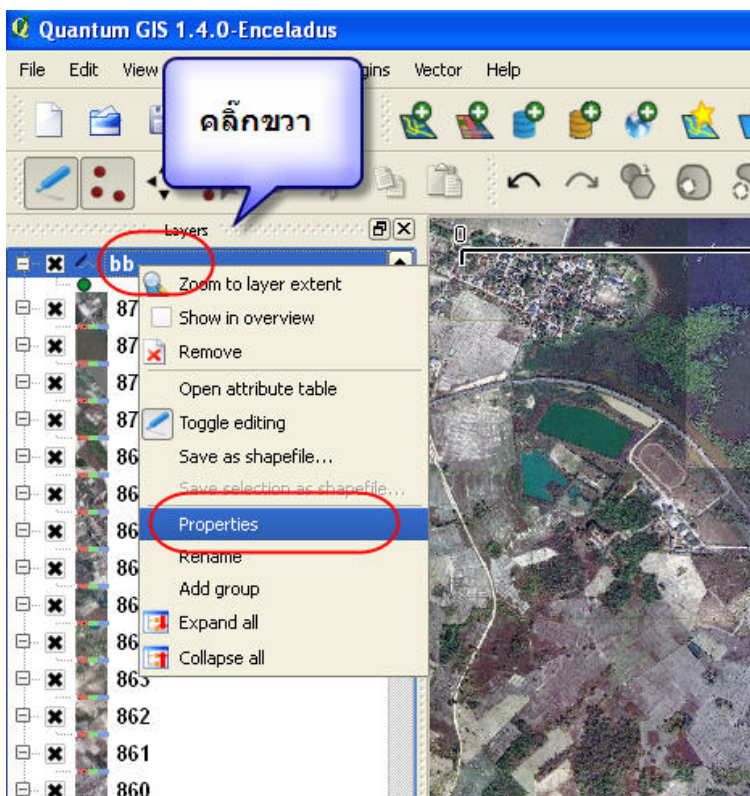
Quantum GIS 1.4.0-Enceladus

File Edit View gins Vector Help

คลิ๊กขวา

Layers

bb

Zoom to layer extent
Show in overview
Remove
Open attribute table
Toggle editing
Save as shapefile...
Save selection as shapefile...
Properties
Rename
Add group
Expand all
Collapse all

87
87
87
87
86
86
86
86
86
86
863
862
861
860

0